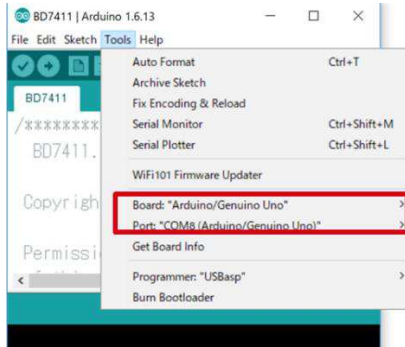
BD7411 | Arduino 1.6.13

File Edit Sketch Tools Help

BD7411

/*********

BD7411.

Copyrigh

Permissi

Auto Format Ctrl+T
Archive Sketch
Fix Encoding & Reload
Serial Monitor Ctrl+Shift+M
Serial Plotter Ctrl+Shift+L
WiFi101 Firmware Updater
Board: "Arduino/Genuino Uno"
Port: "COM8 (Arduino/Genuino Uno)"
Get Board Info
Programmer: "USBasp"
Burn Bootloader